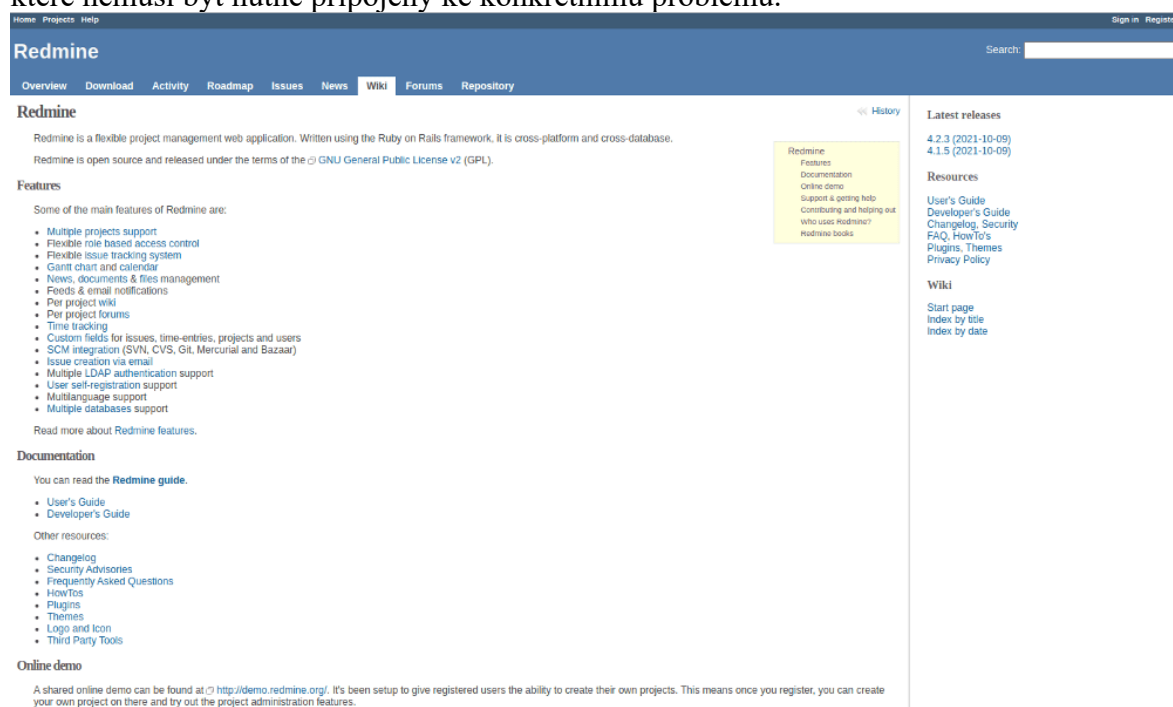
které nemusí být nutně připojeny ke konkrétnímu problému.

Home Projects Help

Sign in Registe

Redmine

Search:

Overview Download Activity Roadmap Issues News Wiki Forums Repository

Redmine

History

Redmine is a flexible project management web application. Written using the Ruby on Rails framework, it is cross-platform and cross-database.

Redmine is open source and released under the terms of the GNU General Public License v2 (GPL).

Redmine
Features
Documentation
Online demo
Support & getting help
Contributing and helping out
Who uses Redmine?
Redmine books

Features

Some of the main features of Redmine are:

- Multiple projects support
- Flexible role based access control
- Flexible issue tracking system
- Gantt chart and calendar
- News, documents & files management
- Feeds & email notifications
- Per project wiki
- Per project forums
- Time tracking
- Custom fields for issues, time-entries, projects and users
- SCM integration (SVN, CVS, Git, Mercurial and Bazaar)
- Issue creation via email
- Multiple LDAP authentication support
- User self-registration support
- Multilanguage support
- Multiple databases support

Read more about Redmine features.

Documentation

You can read the Redmine guide.

- User's Guide
- Developer's Guide

Other resources:

- Changelog
- Security Advisories
- Frequently Asked Questions
- HowTos
- Plugins
- Themes
- Logo and Icon
- Third Party Tools

Online demo

A shared online demo can be found at http://demo.redmine.org/. It's been setup to give registered users the ability to create their own projects. This means once you register, you can create your own project on there and try out the project administration features.

Latest releases

4.2.3 (2021-10-09)
4.1.5 (2021-10-09)

Resources

User's Guide
Developer's Guide
Changelog, Security
FAQ, HowTo's
Plugins, Themes
Privacy Policy

Wiki

Start page
Index by title
Index by date